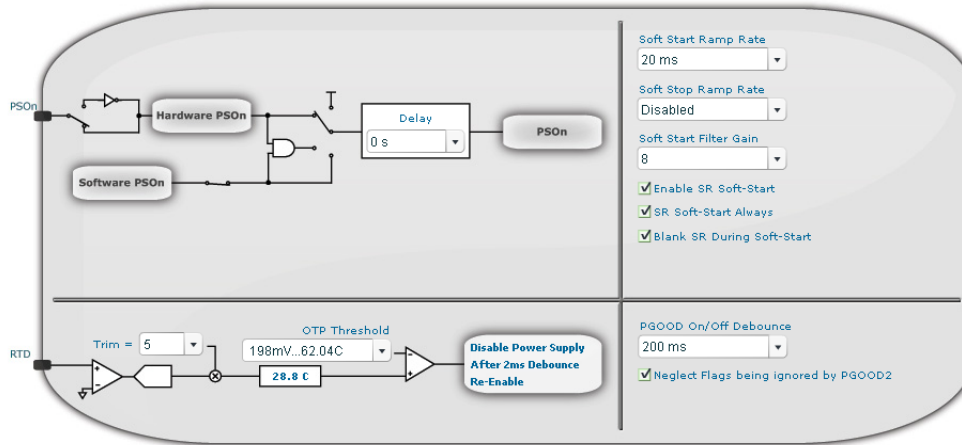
PSOn

Hardware PSOn

Software PSOn

Delay

0 s

PSOn

Soft Start Ramp Rate

20 ms

Soft Stop Ramp Rate

Disabled

Soft Start Filter Gain

8

Enable SR Soft-Start

SR Soft-Start Always

Blank SR During Soft-Start

RTD

Trim = 5

OTP Threshold

198mV...62.04C

28.8 C

Disable Power Supply
After 2ms Debounce
Re-Enable

PGOOD On/Off Debounce

200 ms

Neglect Flags being ignored by PGOOD2